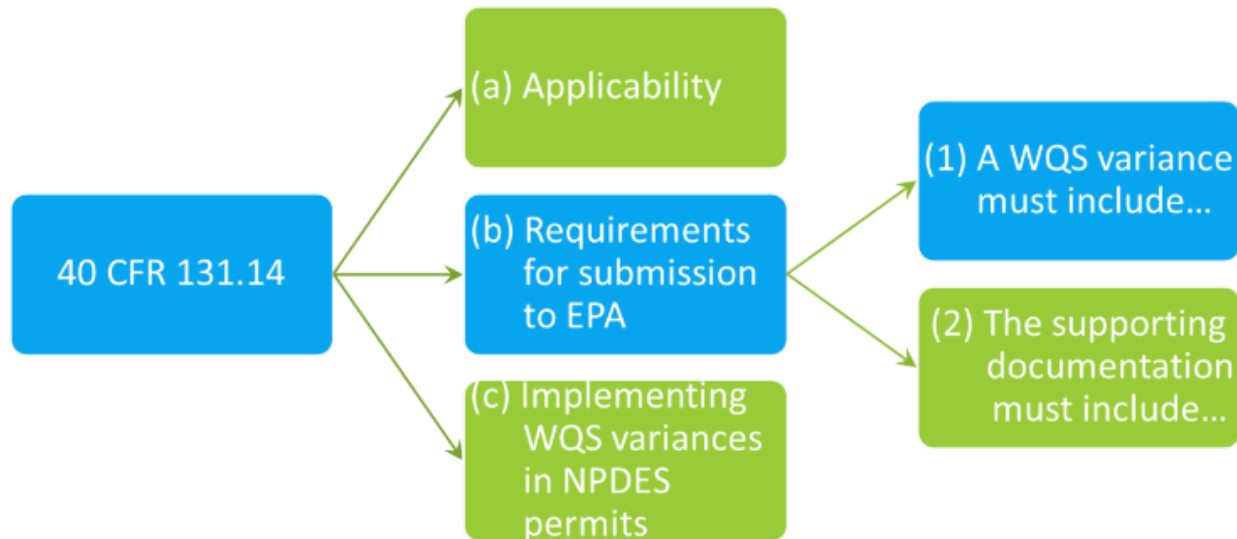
40 CFR 131.14

(a) Applicability

(b) Requirements for submission to EPA

(c) Implementing WQS variances in NPDES permits

(1) A WQS variance must include…

(2) The supporting documentation must include…